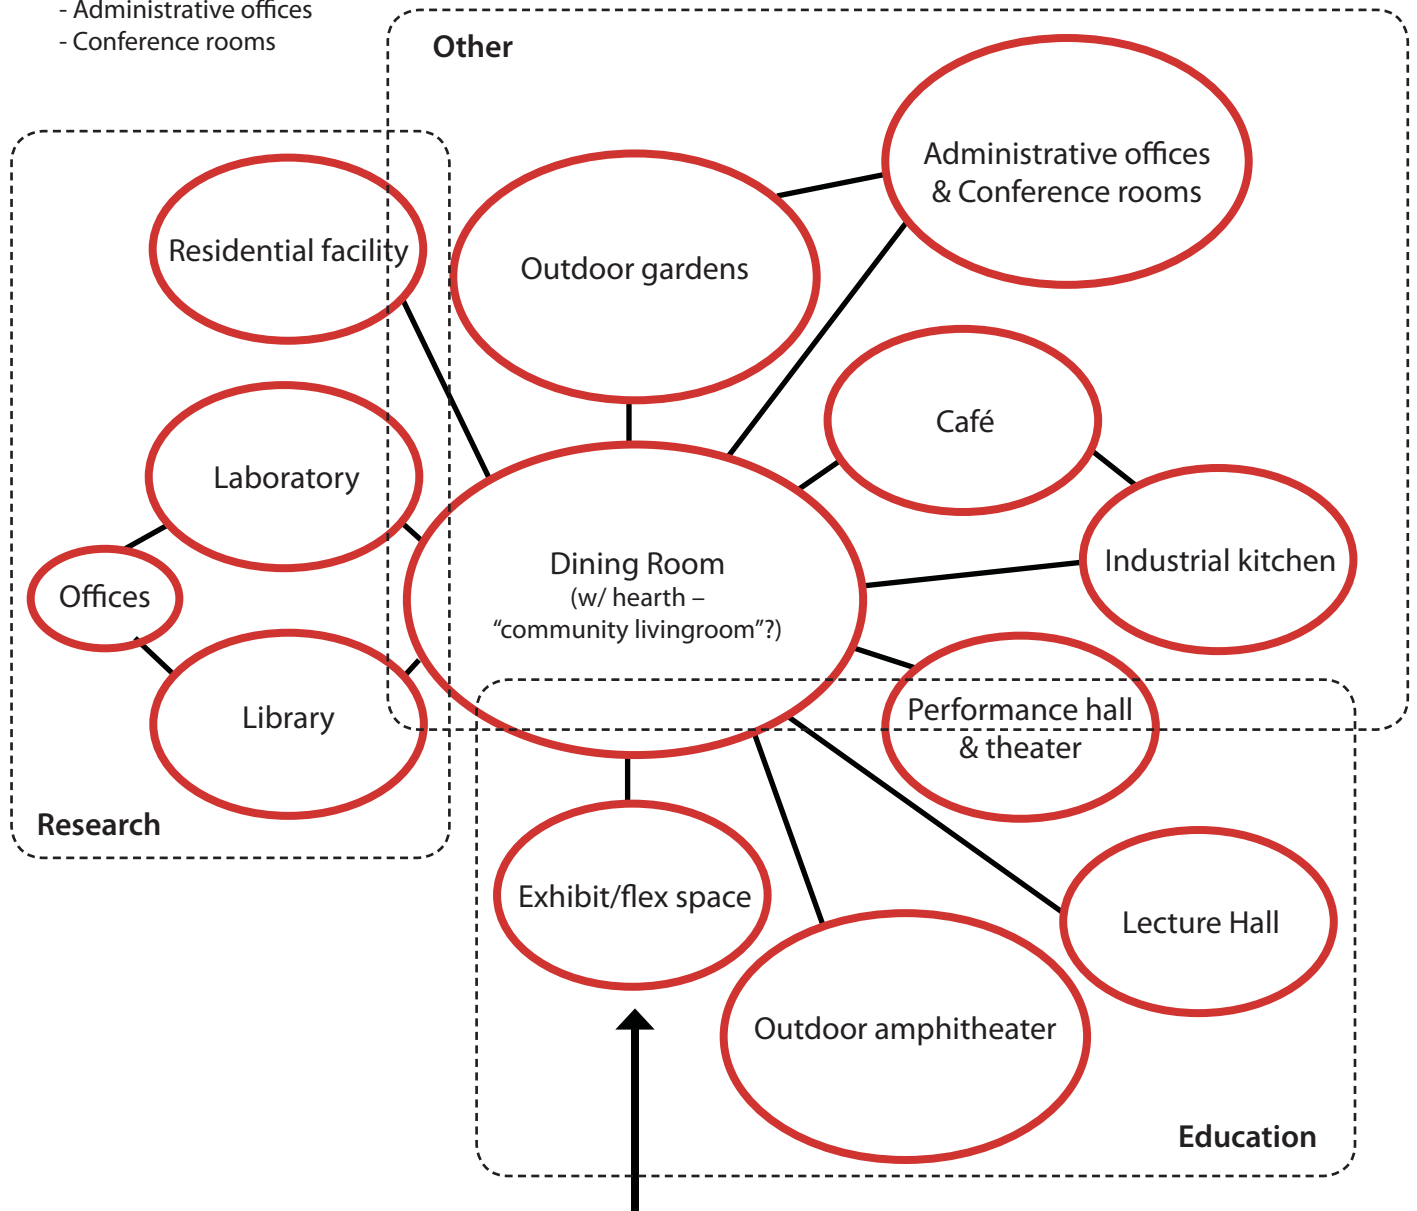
- Administrative offices
- Conference rooms

Other

Administrative offices & Conference rooms

Residential facility

Outdoor gardens

Café

Laboratory

Dining Room (w/ hearth – "community livingroom"?)

Industrial kitchen

Offices

Library

Performance hall & theater

Research

Exhibit/flex space

Lecture Hall

Outdoor amphitheater

Education